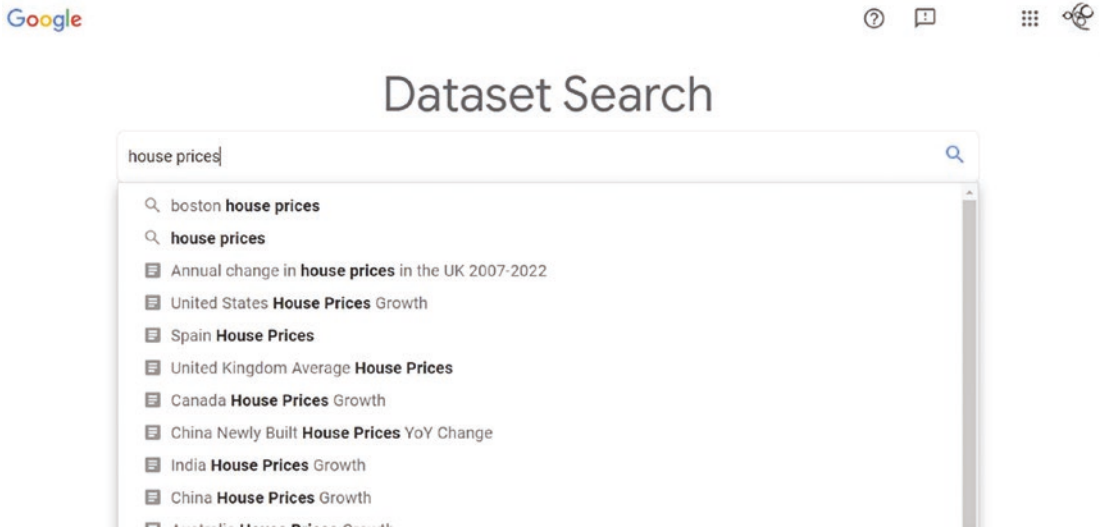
Google

Dataset Search

house prices

boston house prices
house prices
Annual change in house prices in the UK 2007-2022
United States House Prices Growth
Spain House Prices
United Kingdom Average House Prices
Canada House Prices Growth
China Newly Built House Prices YoY Change
India House Prices Growth
China House Prices Growth
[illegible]